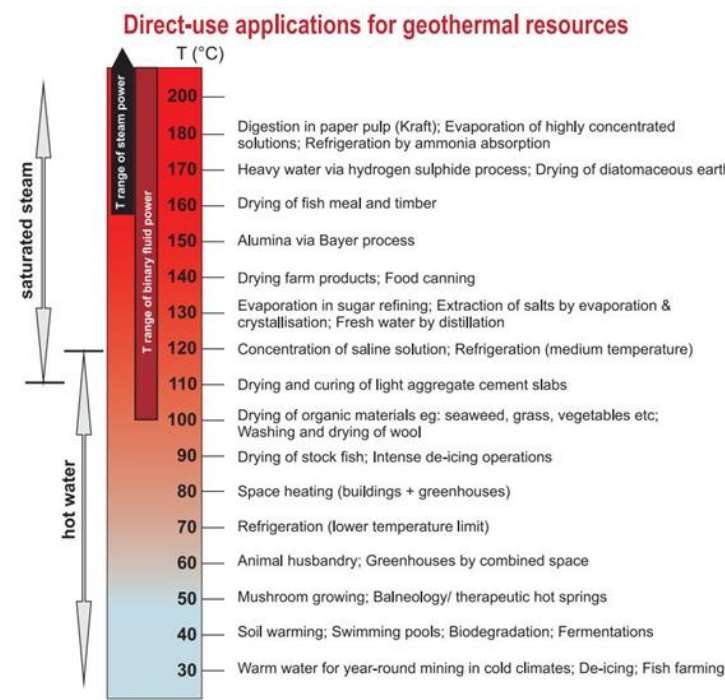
Direct-use applications for geothermal resources

T (°C)

saturated steam

hot water

T range of steam power

T range of binary fluid power

200

180 Digestion in paper pulp (Kraft); Evaporation of highly concentrated solutions; Refrigeration by ammonia absorption

170 Heavy water via hydrogen sulphide process; Drying of diatomaceous earth

160 Drying of fish meal and timber

150 Alumina via Bayer process

140 Drying farm products; Food canning

130 Evaporation in sugar refining; Extraction of salts by evaporation & crystallisation; Fresh water by distillation

120 Concentration of saline solution; Refrigeration (medium temperature)

110 Drying and curing of light aggregate cement slabs

100 Drying of organic materials eg: seaweed, grass, vegetables etc; Washing and drying of wool

90 Drying of stock fish; Intense de-icing operations

80 Space heating (buildings + greenhouses)

70 Refrigeration (lower temperature limit)

60 Animal husbandry; Greenhouses by combined space

50 Mushroom growing; Balneology/ therapeutic hot springs

40 Soil warming; Swimming pools; Biodegradation; Fermentations

30 Warm water for year-round mining in cold climates; De-icing; Fish farming